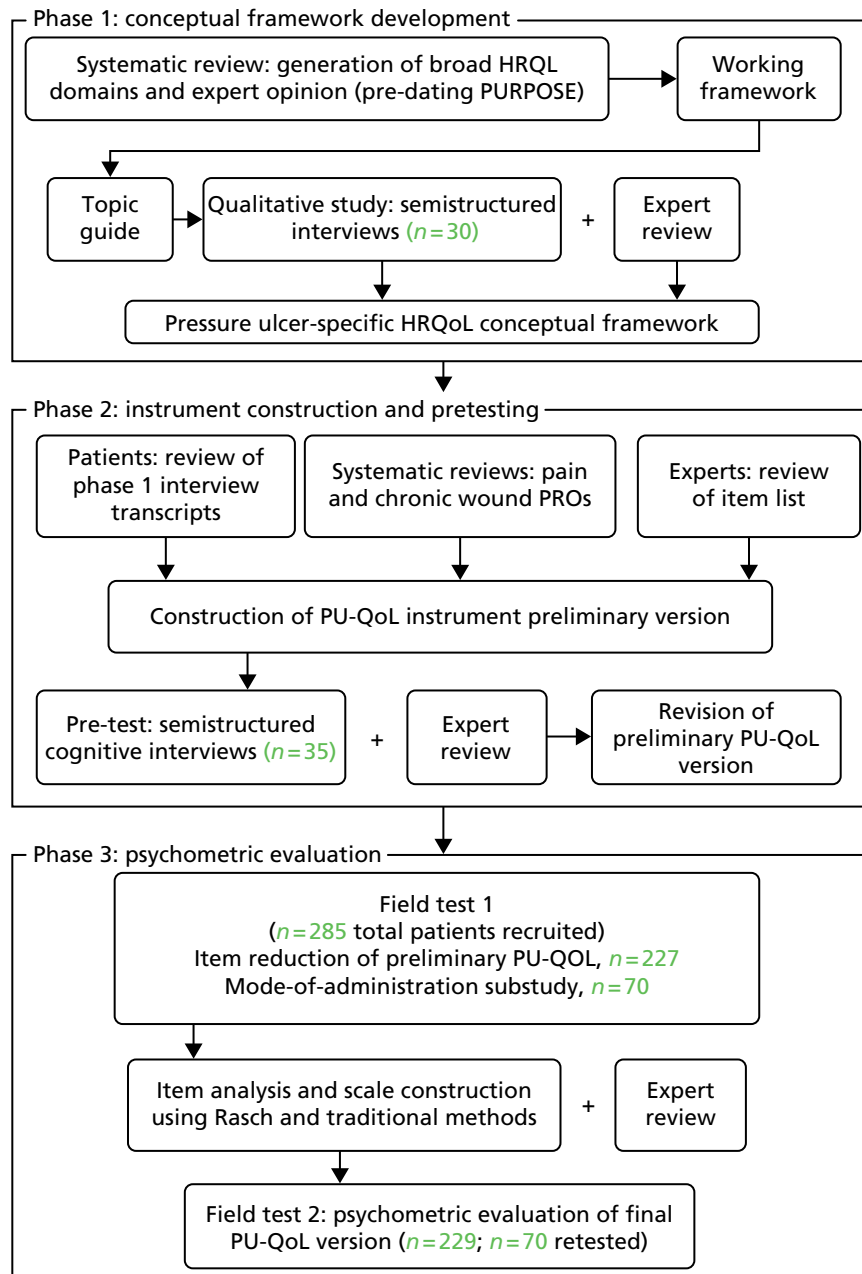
Phase 1: conceptual framework development

Systematic review: generation of broad HRQL domains and expert opinion (pre-dating PURPOSE)

Working framework

Topic guide

Qualitative study: semistructured interviews ($n=30$)

+

Expert review

Pressure ulcer-specific HRQoL conceptual framework

Phase 2: instrument construction and pretesting

Patients: review of phase 1 interview transcripts

Systematic reviews: pain and chronic wound PROs

Experts: review of item list

Construction of PU-QoL instrument preliminary version

Pre-test: semistructured cognitive interviews ($n=35$)

+

Expert review

Revision of preliminary PU-QoL version

Phase 3: psychometric evaluation

Field test 1
($n=285$ total patients recruited)
Item reduction of preliminary PU-QOL, $n=227$
Mode-of-administration substudy, $n=70$

Item analysis and scale construction using Rasch and traditional methods

+

Expert review

Field test 2: psychometric evaluation of final PU-QoL version ($n=229$; $n=70$ retested)